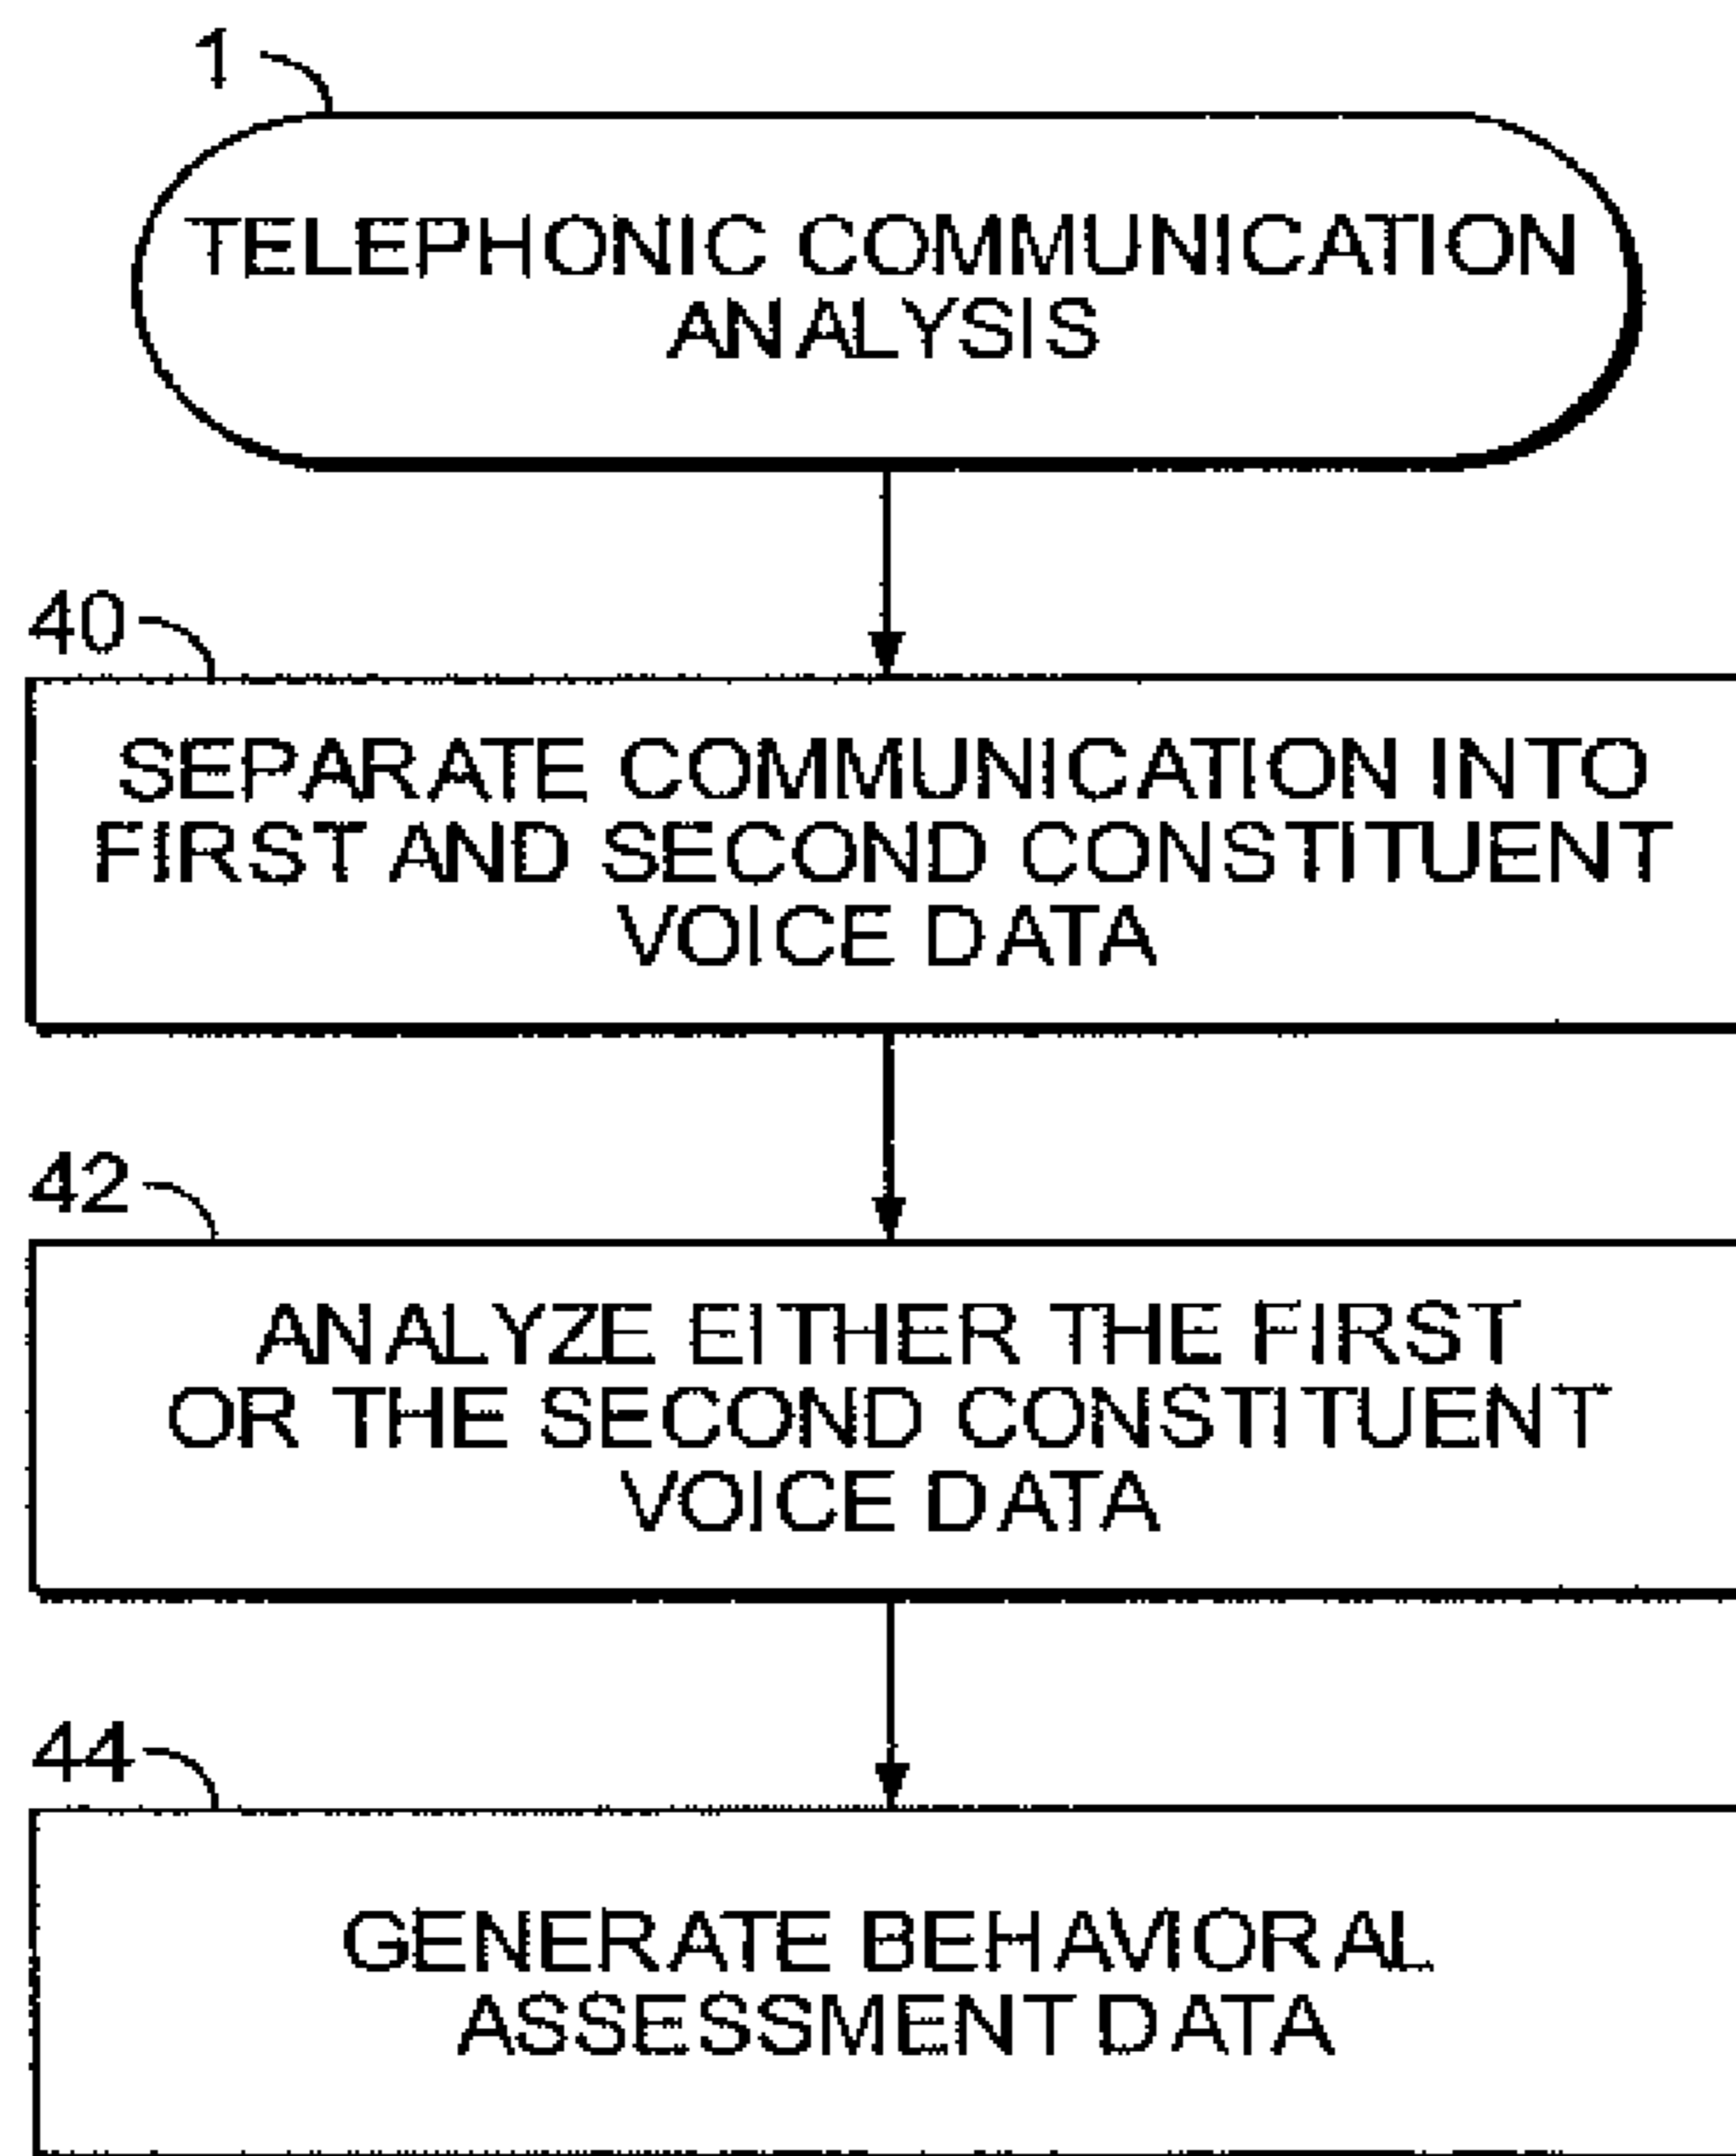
1

TELEPHONIC COMMUNICATION ANALYSIS

40

SEPARATE COMMUNICATION INTO FIRST AND SECOND CONSTITUENT VOICE DATA

42

ANALYZE EITHER THE FIRST OR THE SECOND CONSTITUENT VOICE DATA

44

GENERATE BEHAVIORAL ASSESSMENT DATA